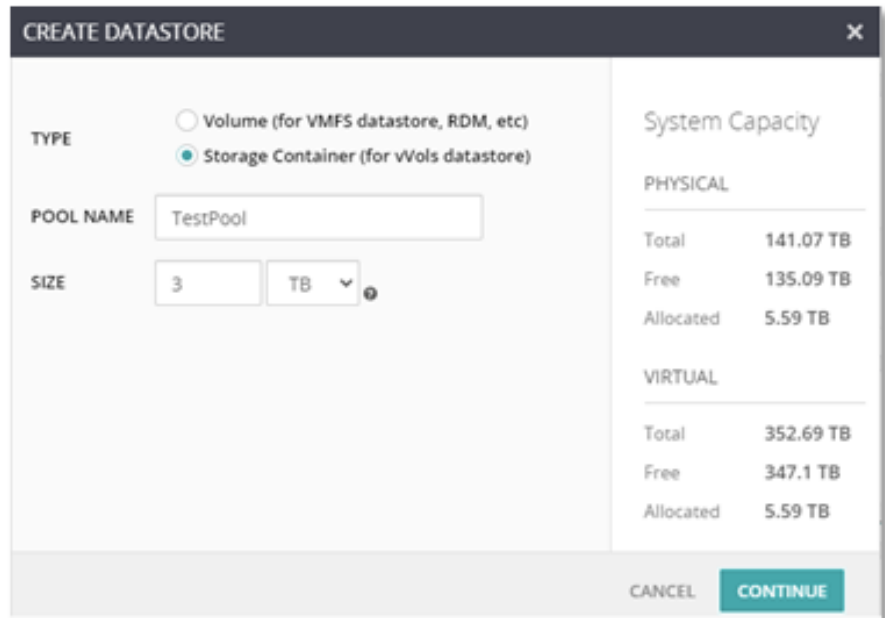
CREATE DATASTORE ×

TYPE
Volume (for VMFS datastore, RDM, etc)
Storage Container (for vVols datastore)

POOL NAME TestPool

SIZE 3 TB

System Capacity

PHYSICAL

| | |
|---|---|
| Total | 141.07 TB |
| Free | 135.09 TB |
| Allocated | 5.59 TB |

VIRTUAL

| | |
|---|---|
| Total | 352.69 TB |
| Free | 347.1 TB |
| Allocated | 5.59 TB |

CANCEL CONTINUE